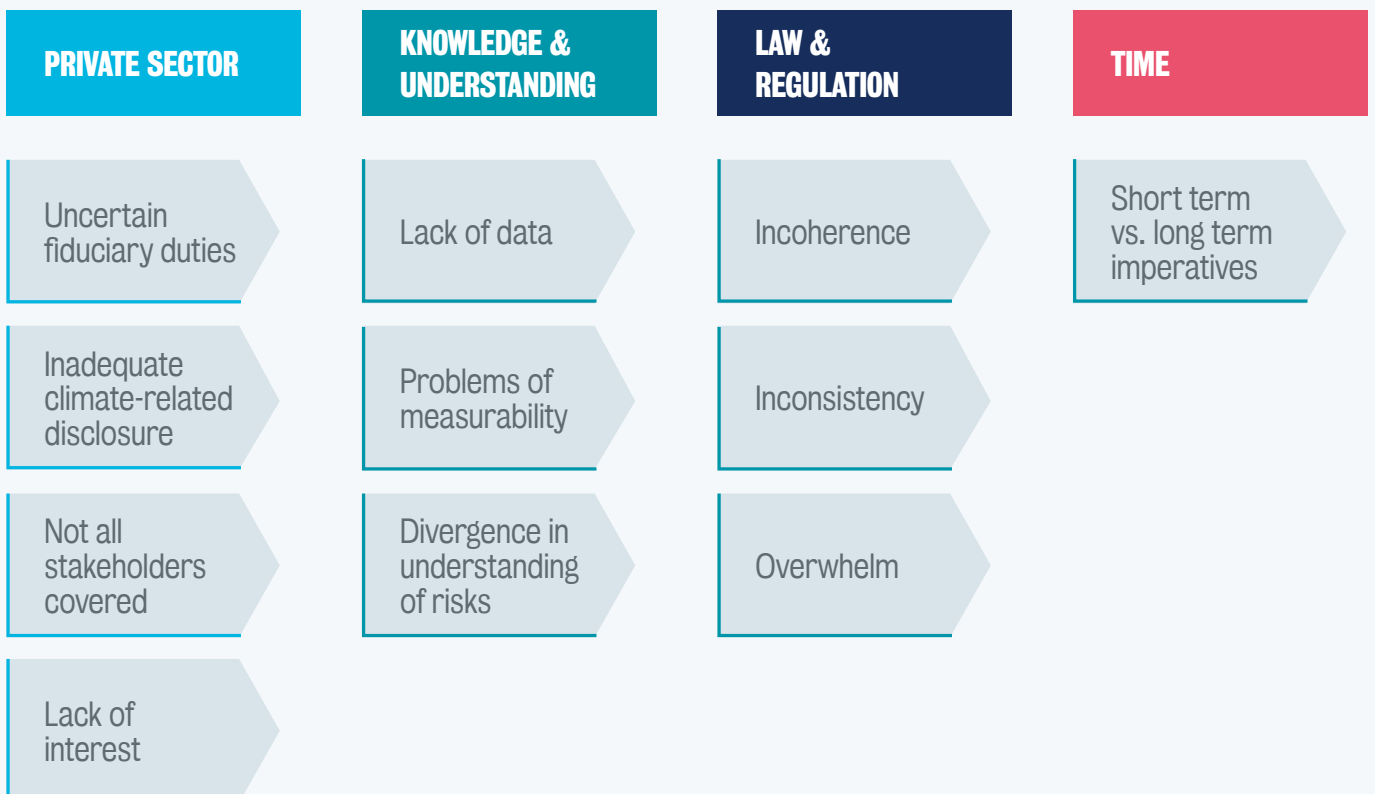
PRIVATE SECTOR

Uncertain fiduciary duties

Inadequate climate-related disclosure

Not all stakeholders covered

Lack of interest

KNOWLEDGE & UNDERSTANDING

Lack of data

Problems of measurability

Divergence in understanding of risks

LAW & REGULATION

Incoherence

Inconsistency

Overwhelm

TIME

Short term vs. long term imperatives